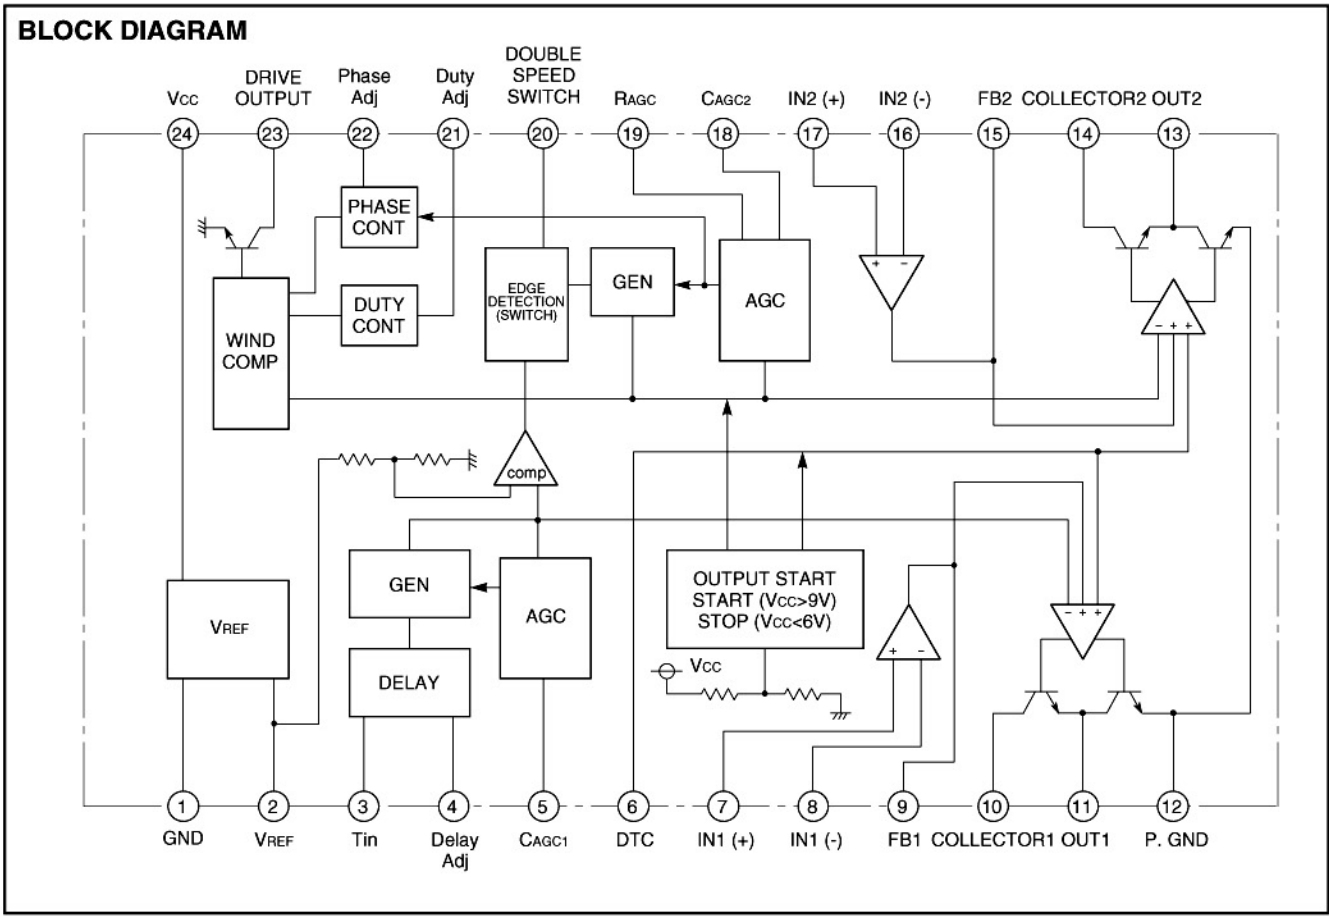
BLOCK DIAGRAM

VCC 24
DRIVE OUTPUT 23
Phase Adj 22
Duty Adj 21
DOUBLE SPEED SWITCH 20
RAGC 19
CAGC2 18
IN2 (+) 17
IN2 (-) 16
FB2 15
COLLECTOR2 14
OUT2 13

PHASE CONT
DUTY CONT
WIND COMP
EDGE DETECTION (SWITCH)
GEN
AGC
+ -
- + +
comp
GEN
AGC
VREF
DELAY
OUTPUT START
START (VCC>9V)
STOP (VCC<6V)
VCC
+ -
- + +

1 GND
2 VREF
3 Tin
4 Delay Adj
5 CAGC1
6 DTC
7 IN1 (+)
8 IN1 (-)
9 FB1
10 COLLECTOR1
11 OUT1
12 P. GND